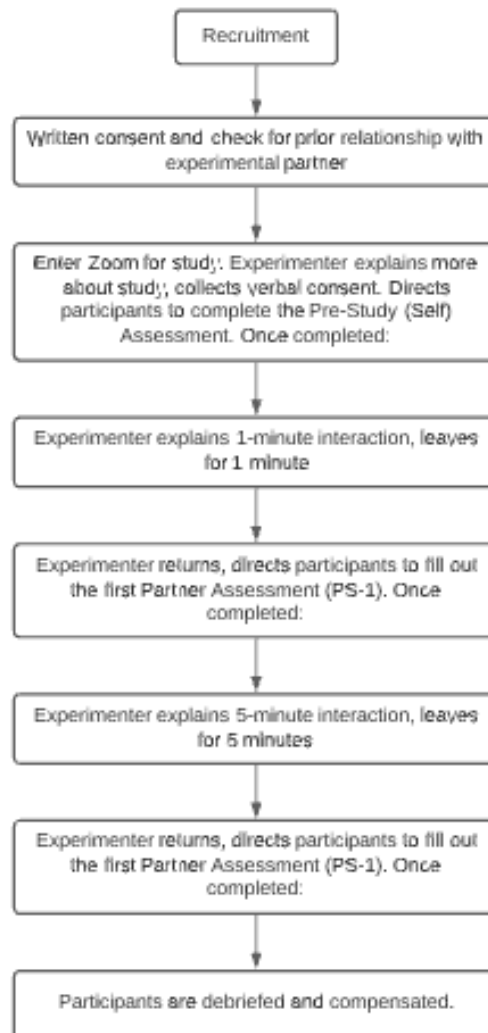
Recruitment

Written consent and check for prior relationship with experimental partner

Enter Zoom for study. Experimenter explains more about study, collects verbal consent. Directs participants to complete the Pre-Study (Self) Assessment. Once completed:

Experimenter explains 1-minute interaction, leaves for 1 minute

Experimenter returns, directs participants to fill out the first Partner Assessment (PS-1). Once completed:

Experimenter explains 5-minute interaction, leaves for 5 minutes

Experimenter returns, directs participants to fill out the first Partner Assessment (PS-1). Once completed:

Participants are debriefed and compensated.